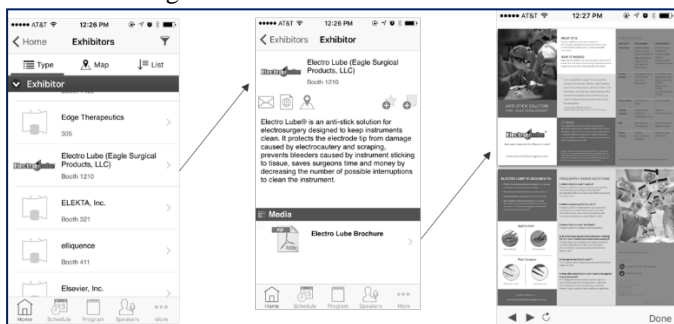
●●●●● AT&T 12:26 PM
Home Exhibitors
Type Map List
Exhibitor
Edge Therapeutics
305
Electro Lube (Eagle Surgical Products, LLC)
Booth 1210
ELEKTA, Inc.
Booth 321
elliquence
Booth 411
Elsevier, Inc.
Home Schedule Program Speakers More

●●●●● AT&T 12:26 PM
Exhibitors Exhibitor
Electro Lube (Eagle Surgical Products, LLC)
Booth 1210
Electro Lube® is an anti-stick solution for electrosurgery designed to keep instruments clean. It protects the electrode tip from damage caused by electrocautery and scraping, prevents bleeders caused by instrument sticking to tissue, saves surgeons time and money by decreasing the number of possible interruptions to clean the instrument.
Media
PDF
Electro Lube Brochure
Home Schedule Program Speakers More

●●●●● AT&T 12:27 PM
ANTI-STICK SOLUTION
Electrolube
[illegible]
Done